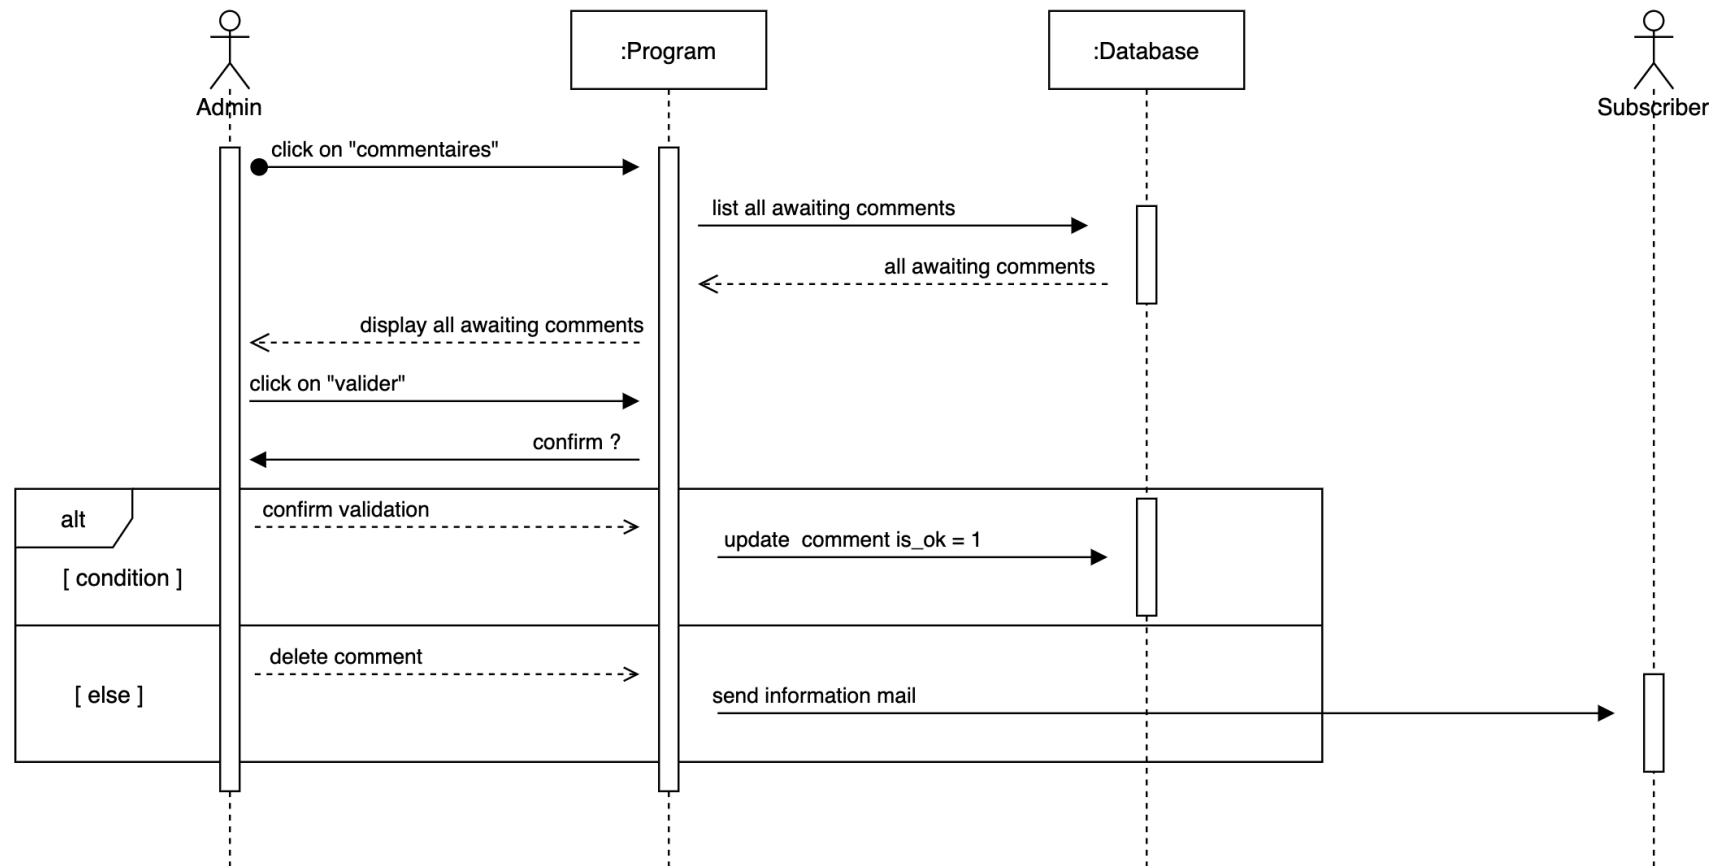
Admin

:Program

:Database

Subscriber

click on "commentaires"

list all awaiting comments

all awaiting comments

display all awaiting comments

click on "valider"

confirm ?

alt

[ condition ]

confirm validation

update comment is_ok = 1

[ else ]

delete comment

send information mail